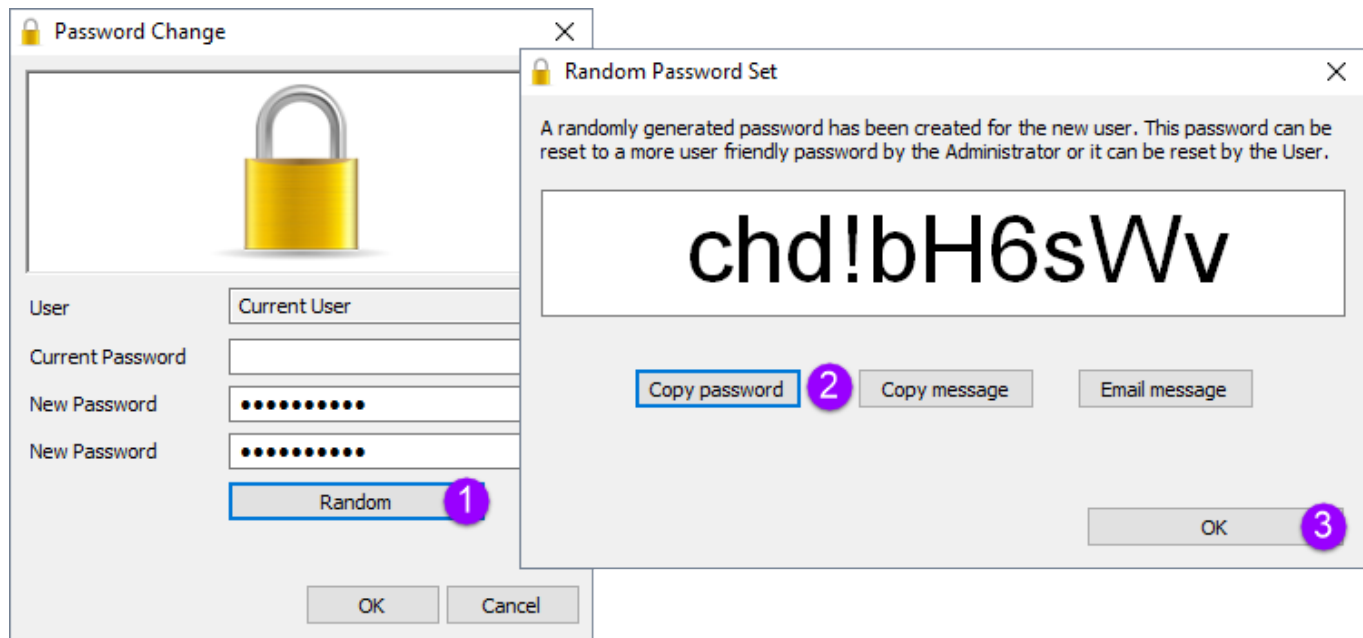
Password Change

User Current User

Current Password

New Password ●●●●●●●●●●

New Password ●●●●●●●●●●

Random 1

OK Cancel

Random Password Set

A randomly generated password has been created for the new user. This password can be reset to a more user friendly password by the Administrator or it can be reset by the User.

chd!bH6sVVv

Copy password 2 Copy message Email message

OK 3